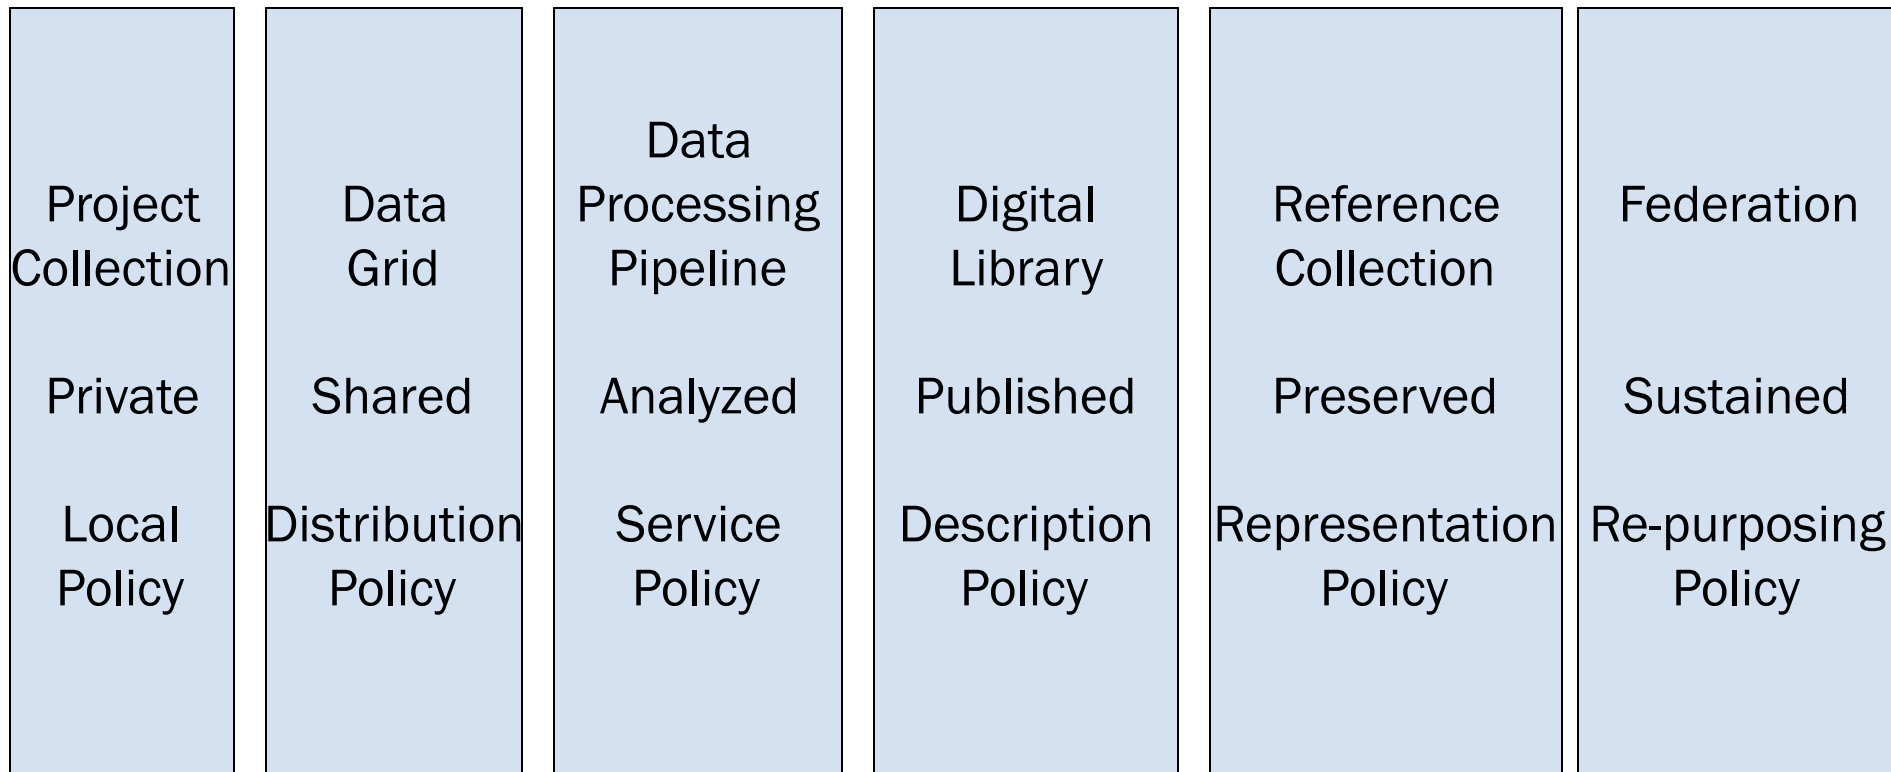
Project Collection

Private

Local Policy

Data Grid

Shared

Distribution Policy

Data Processing Pipeline

Analyzed

Service Policy

Digital Library

Published

Description Policy

Reference Collection

Preserved

Representation Policy

Federation

Sustained

Re-purposing Policy